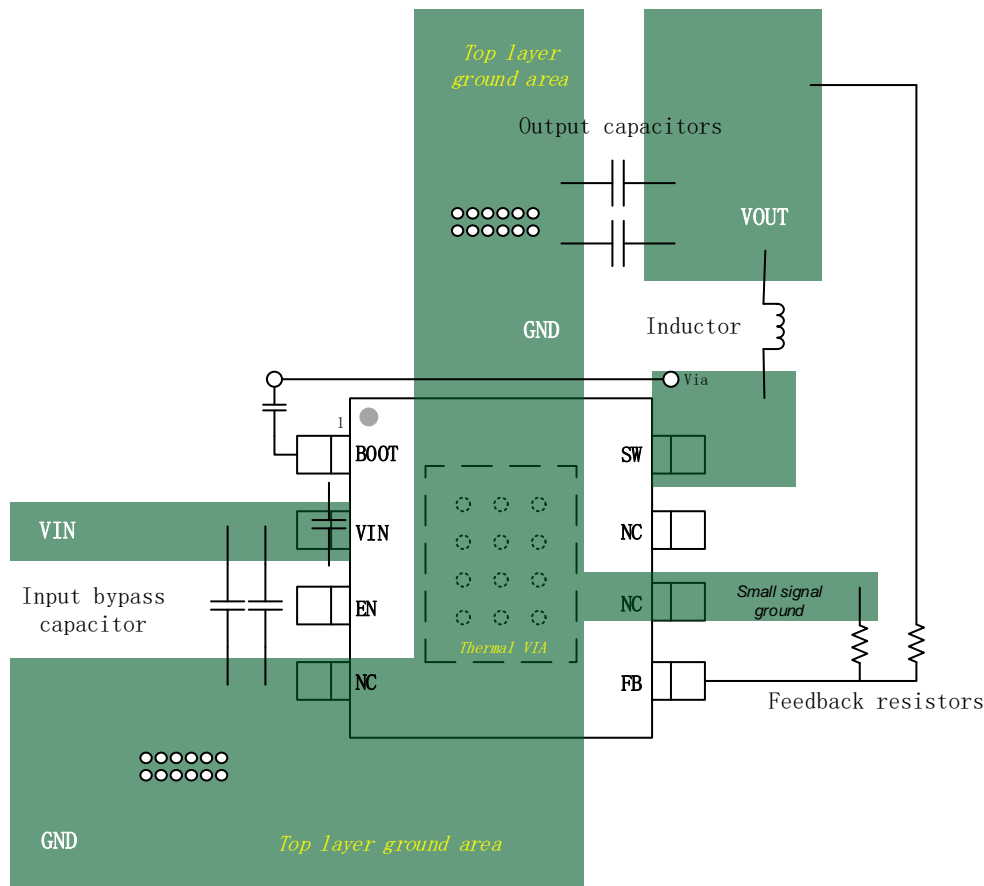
Top layer ground area

Output capacitors

VOUT

GND

Inductor

Via

1

BOOT

SW

VIN

VIN

NC

Input bypass capacitor

EN

NC

Small signal ground

Thermal VIA

NC

FB

Feedback resistors

GND

Top layer ground area